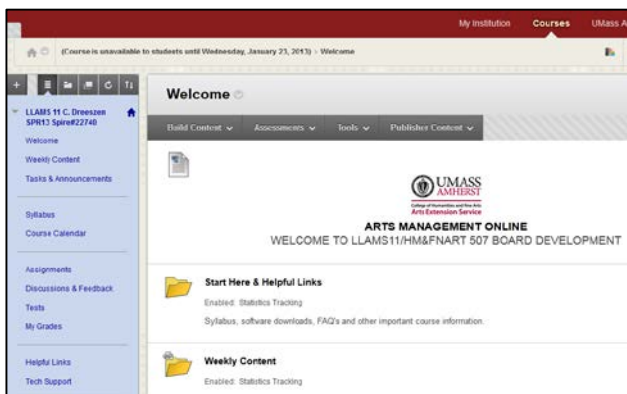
My Institution Courses UMass A

(Course is unavailable to students until Wednesday, January 23, 2013) > Welcome

LLAMS 11 C. Dreeszen SPR13 Spire#22740

Welcome

Weekly Content

Tasks & Announcements

Syllabus

Course Calendar

Assignments

Discussions & Feedback

Tests

My Grades

Helpful Links

Tech Support

Welcome

Build Content Assessments Tools Publisher Content

UMASS AMHERST

College of Humanities and Fine Arts
Arts Extension Service

ARTS MANAGEMENT ONLINE

WELCOME TO LLAMS11/HM&FNART 507 BOARD DEVELOPMENT

Start Here & Helpful Links

Enabled: Statistics Tracking

Syllabus, software downloads, FAQ's and other important course information.

Weekly Content

Enabled: Statistics Tracking